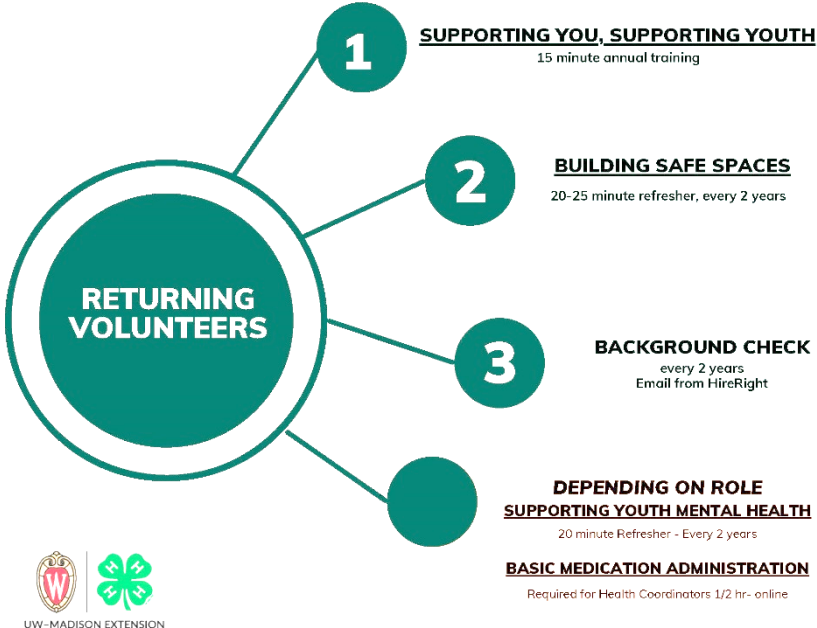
RETURNING VOLUNTEERS

1
SUPPORTING YOU, SUPPORTING YOUTH
15 minute annual training

2
BUILDING SAFE SPACES
20-25 minute refresher, every 2 years

3
BACKGROUND CHECK
every 2 years
Email from HireRight

DEPENDING ON ROLE
SUPPORTING YOUTH MENTAL HEALTH
20 minute Refresher - Every 2 years

BASIC MEDICATION ADMINISTRATION
Required for Health Coordinators 1/2 hr- online

W
H H
H H
UW–MADISON EXTENSION